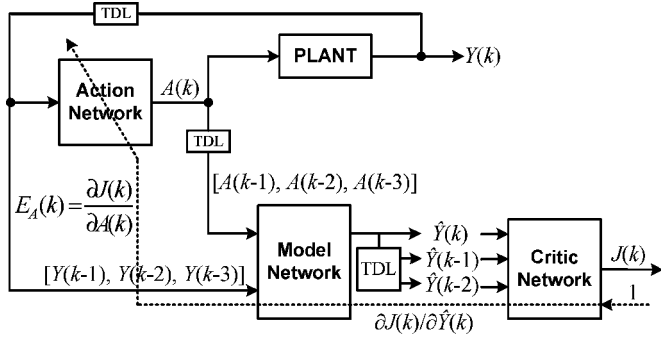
TDL

PLANT

$Y(k)$

Action Network

$A(k)$

TDL

$[A(k\text{-}1), A(k\text{-}2), A(k\text{-}3)]$

$E_A(k) = \frac{\partial J(k)}{\partial A(k)}$

$[Y(k\text{-}1), Y(k\text{-}2), Y(k\text{-}3)]$

Model Network

TDL

$\hat{Y}(k)$

$\hat{Y}(k\text{-}1)$

$\hat{Y}(k\text{-}2)$

Critic Network

$J(k)$

1

$\partial J(k)/\partial \hat{Y}(k)$